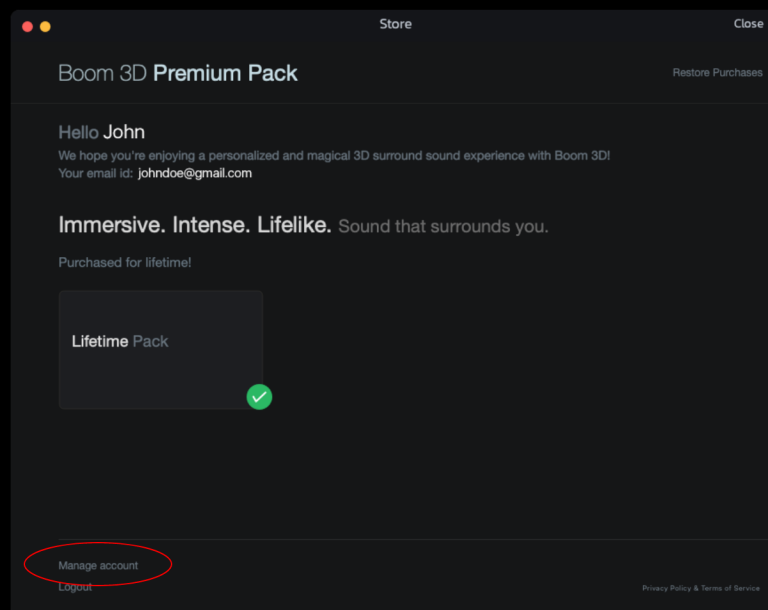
Store

Close

Boom 3D Premium Pack

Restore Purchases

Hello John

We hope you're enjoying a personalized and magical 3D surround sound experience with Boom 3D!

Your email id: johndoe@gmail.com

Immersive. Intense. Lifelike. Sound that surrounds you.

Purchased for lifetime!

Lifetime Pack

Manage account

Logout

Privacy Policy & Terms of Service